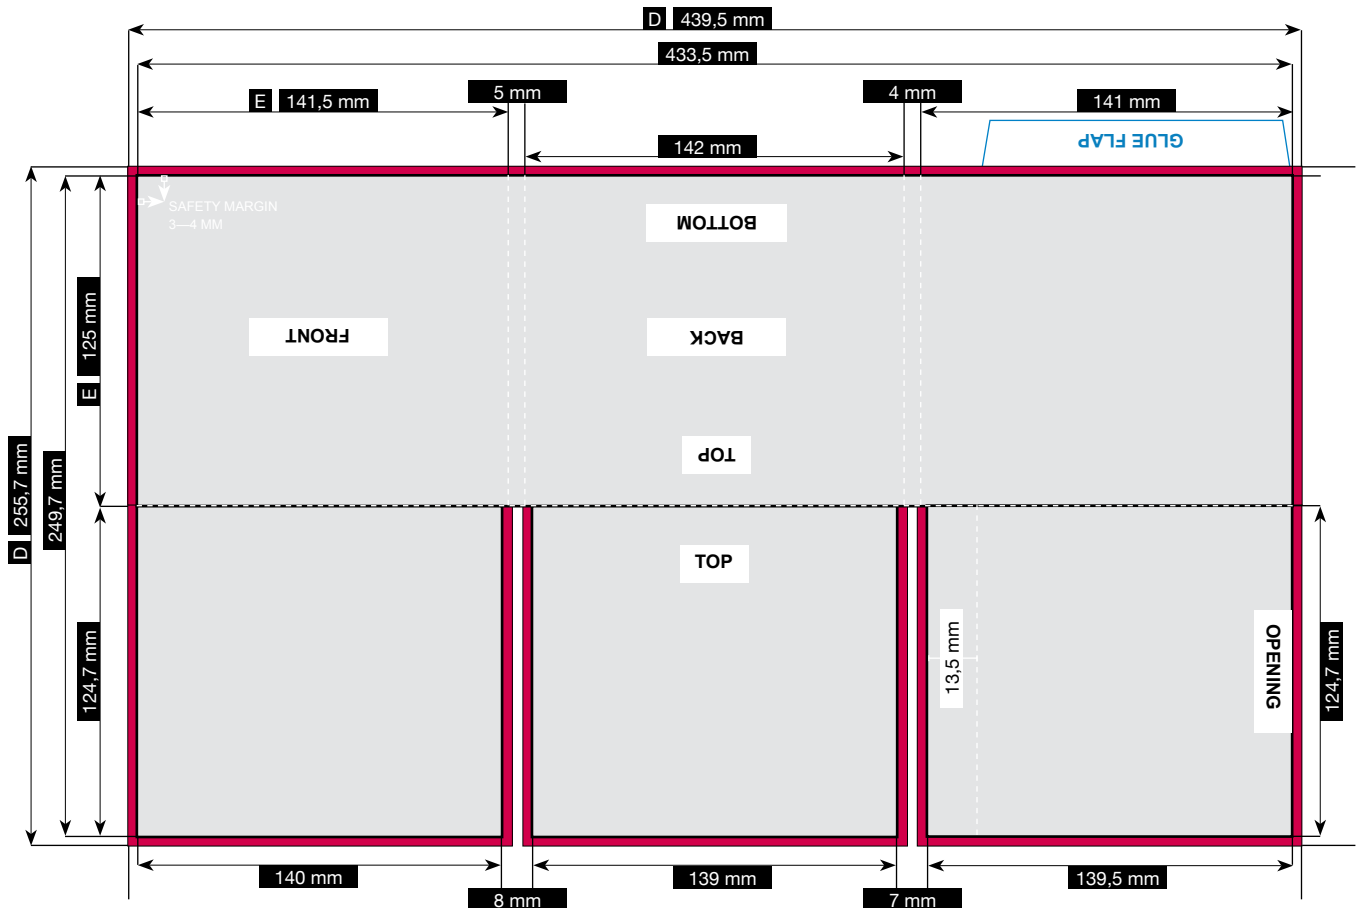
D 439,5 mm
433,5 mm
E 141,5 mm
5 mm
4 mm
141 mm
142 mm
GLUE FLAP
SAFETY MARGIN
3—4 MM
BOTTOM
FRONT
BACK
TOP
125 mm
E
D 255,7 mm
249,7 mm
TOP
13,5 mm
OPENING
124,7 mm
124,7 mm
140 mm
8 mm
139 mm
7 mm
139,5 mm